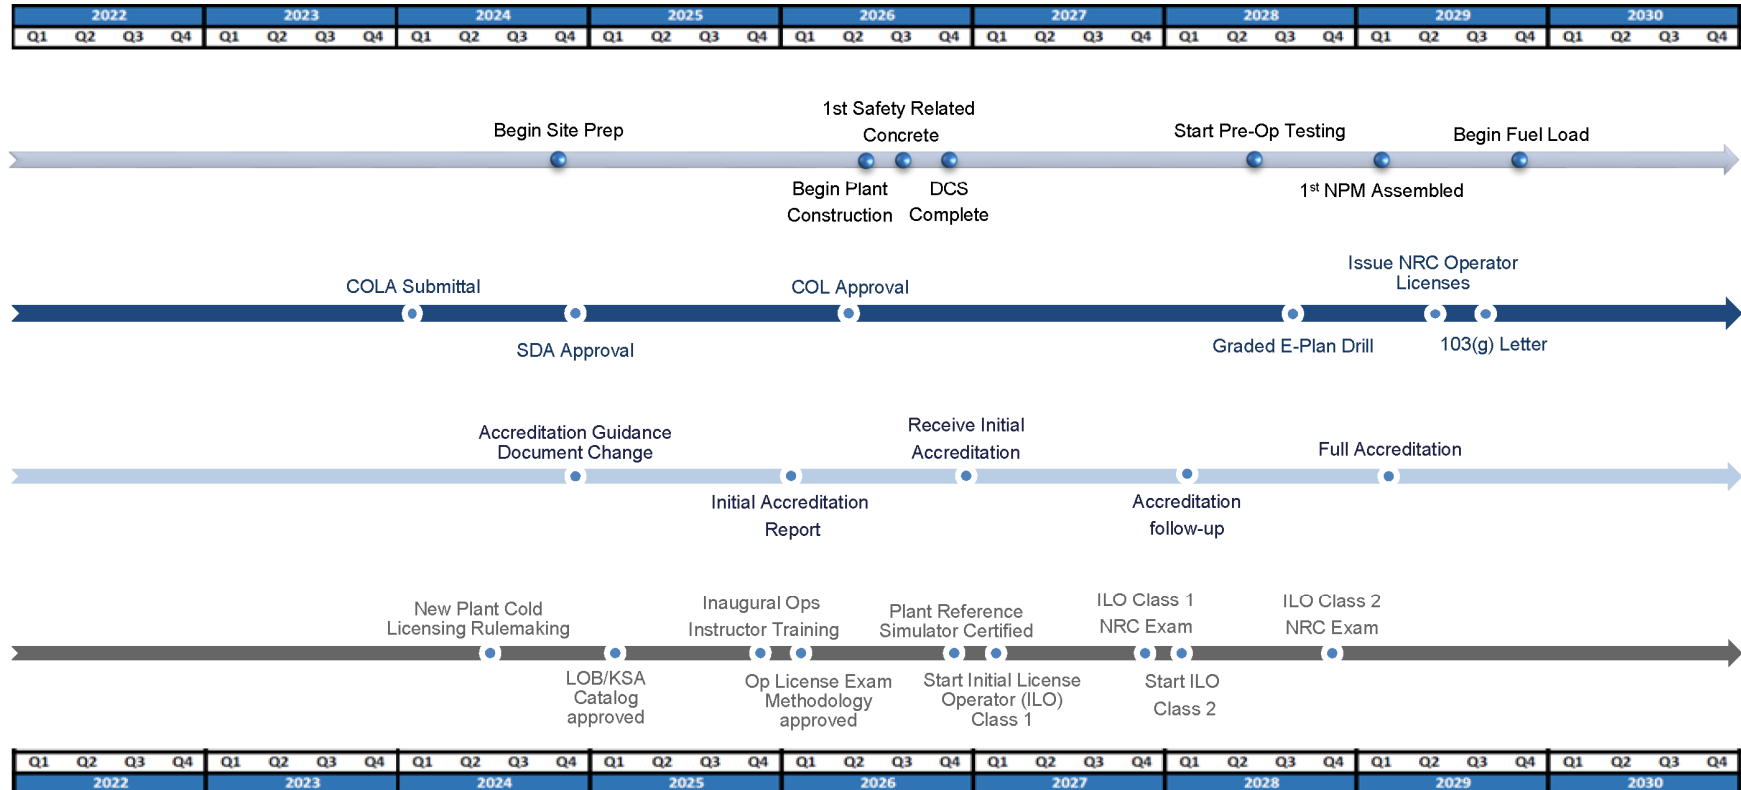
| 2022 | | | | 2023 | | | | 2024 | | | | 2025 | | | | 2026 | | | | 2027 | | | | 2028 | | | | 2029 | | | | 2030 | | | |
|---|---|---|---|---|---|---|---|---|---|---|---|---|---|---|---|---|---|---|---|---|---|---|---|---|---|---|---|---|---|---|---|---|---|---|---|
| Q1 | Q2 | Q3 | Q4 | Q1 | Q2 | Q3 | Q4 | Q1 | Q2 | Q3 | Q4 | Q1 | Q2 | Q3 | Q4 | Q1 | Q2 | Q3 | Q4 | Q1 | Q2 | Q3 | Q4 | Q1 | Q2 | Q3 | Q4 | Q1 | Q2 | Q3 | Q4 | Q1 | Q2 | Q3 | Q4 |

Begin Site Prep

1st Safety Related Concrete

Start Pre-Op Testing

Begin Fuel Load

Begin Plant Construction

DCS Complete

1$^{st}$ NPM Assembled

COLA Submittal

COL Approval

Issue NRC Operator Licenses

SDA Approval

Graded E-Plan Drill

103(g) Letter

Accreditation Guidance Document Change

Receive Initial Accreditation

Full Accreditation

Initial Accreditation Report

Accreditation follow-up

New Plant Cold Licensing Rulemaking

Inaugural Ops Instructor Training

Plant Reference Simulator Certified

ILO Class 1 NRC Exam

ILO Class 2 NRC Exam

LOB/KSA Catalog approved

Op License Exam Methodology approved

Start Initial License Operator (ILO) Class 1

Start ILO Class 2

| Q1 | Q2 | Q3 | Q4 | Q1 | Q2 | Q3 | Q4 | Q1 | Q2 | Q3 | Q4 | Q1 | Q2 | Q3 | Q4 | Q1 | Q2 | Q3 | Q4 | Q1 | Q2 | Q3 | Q4 | Q1 | Q2 | Q3 | Q4 | Q1 | Q2 | Q3 | Q4 | Q1 | Q2 | Q3 | Q4 |
|---|---|---|---|---|---|---|---|---|---|---|---|---|---|---|---|---|---|---|---|---|---|---|---|---|---|---|---|---|---|---|---|---|---|---|---|
| 2022 | | | | 2023 | | | | 2024 | | | | 2025 | | | | 2026 | | | | 2027 | | | | 2028 | | | | 2029 | | | | 2030 | | | |